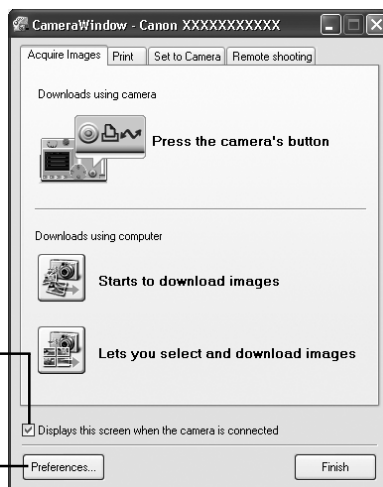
CameraWindow - Canon XXXXXXXXXXX

Acquire Images | Print | Set to Camera | Remote shooting

Downloads using camera

Press the camera's button

Downloads using computer

Starts to download images

Lets you select and download images

Displays this screen when the camera is connected

Preferences...

Finish